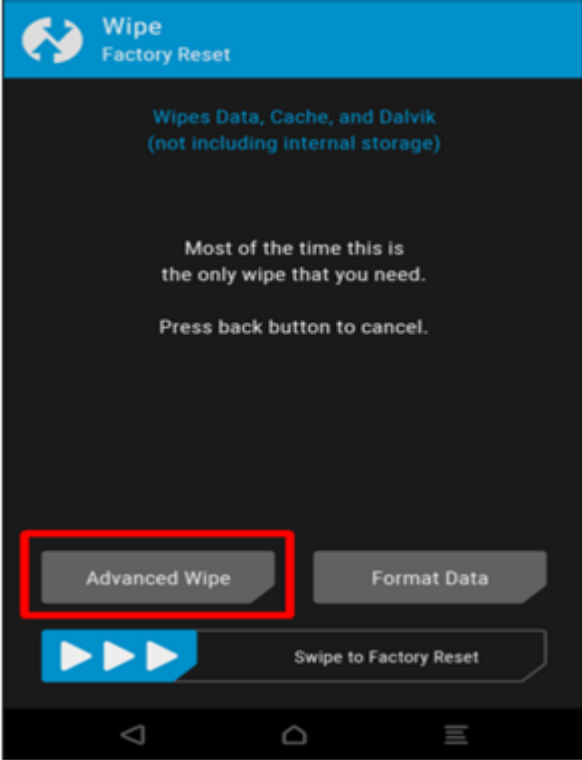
Wipe
Factory Reset

Wipes Data, Cache, and Dalvik
(not including internal storage)

Most of the time this is the only wipe that you need.

Press back button to cancel.

Advanced Wipe

Format Data

Swipe to Factory Reset